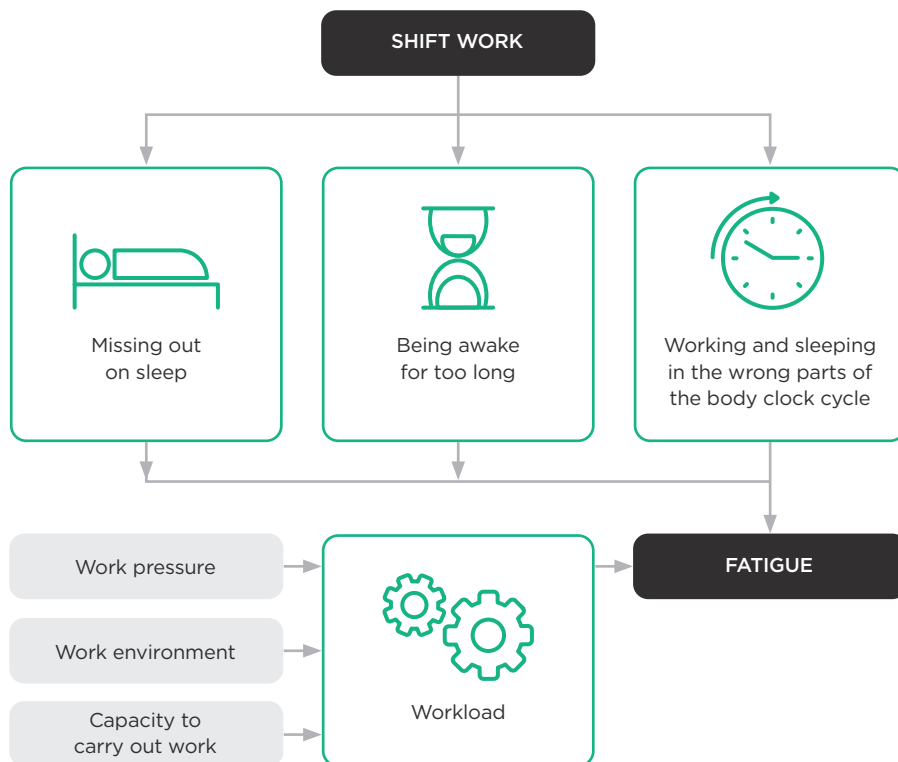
SHIFT WORK

Missing out on sleep

Being awake for too long

Working and sleeping in the wrong parts of the body clock cycle

Work pressure

Work environment

Capacity to carry out work

Workload

FATIGUE